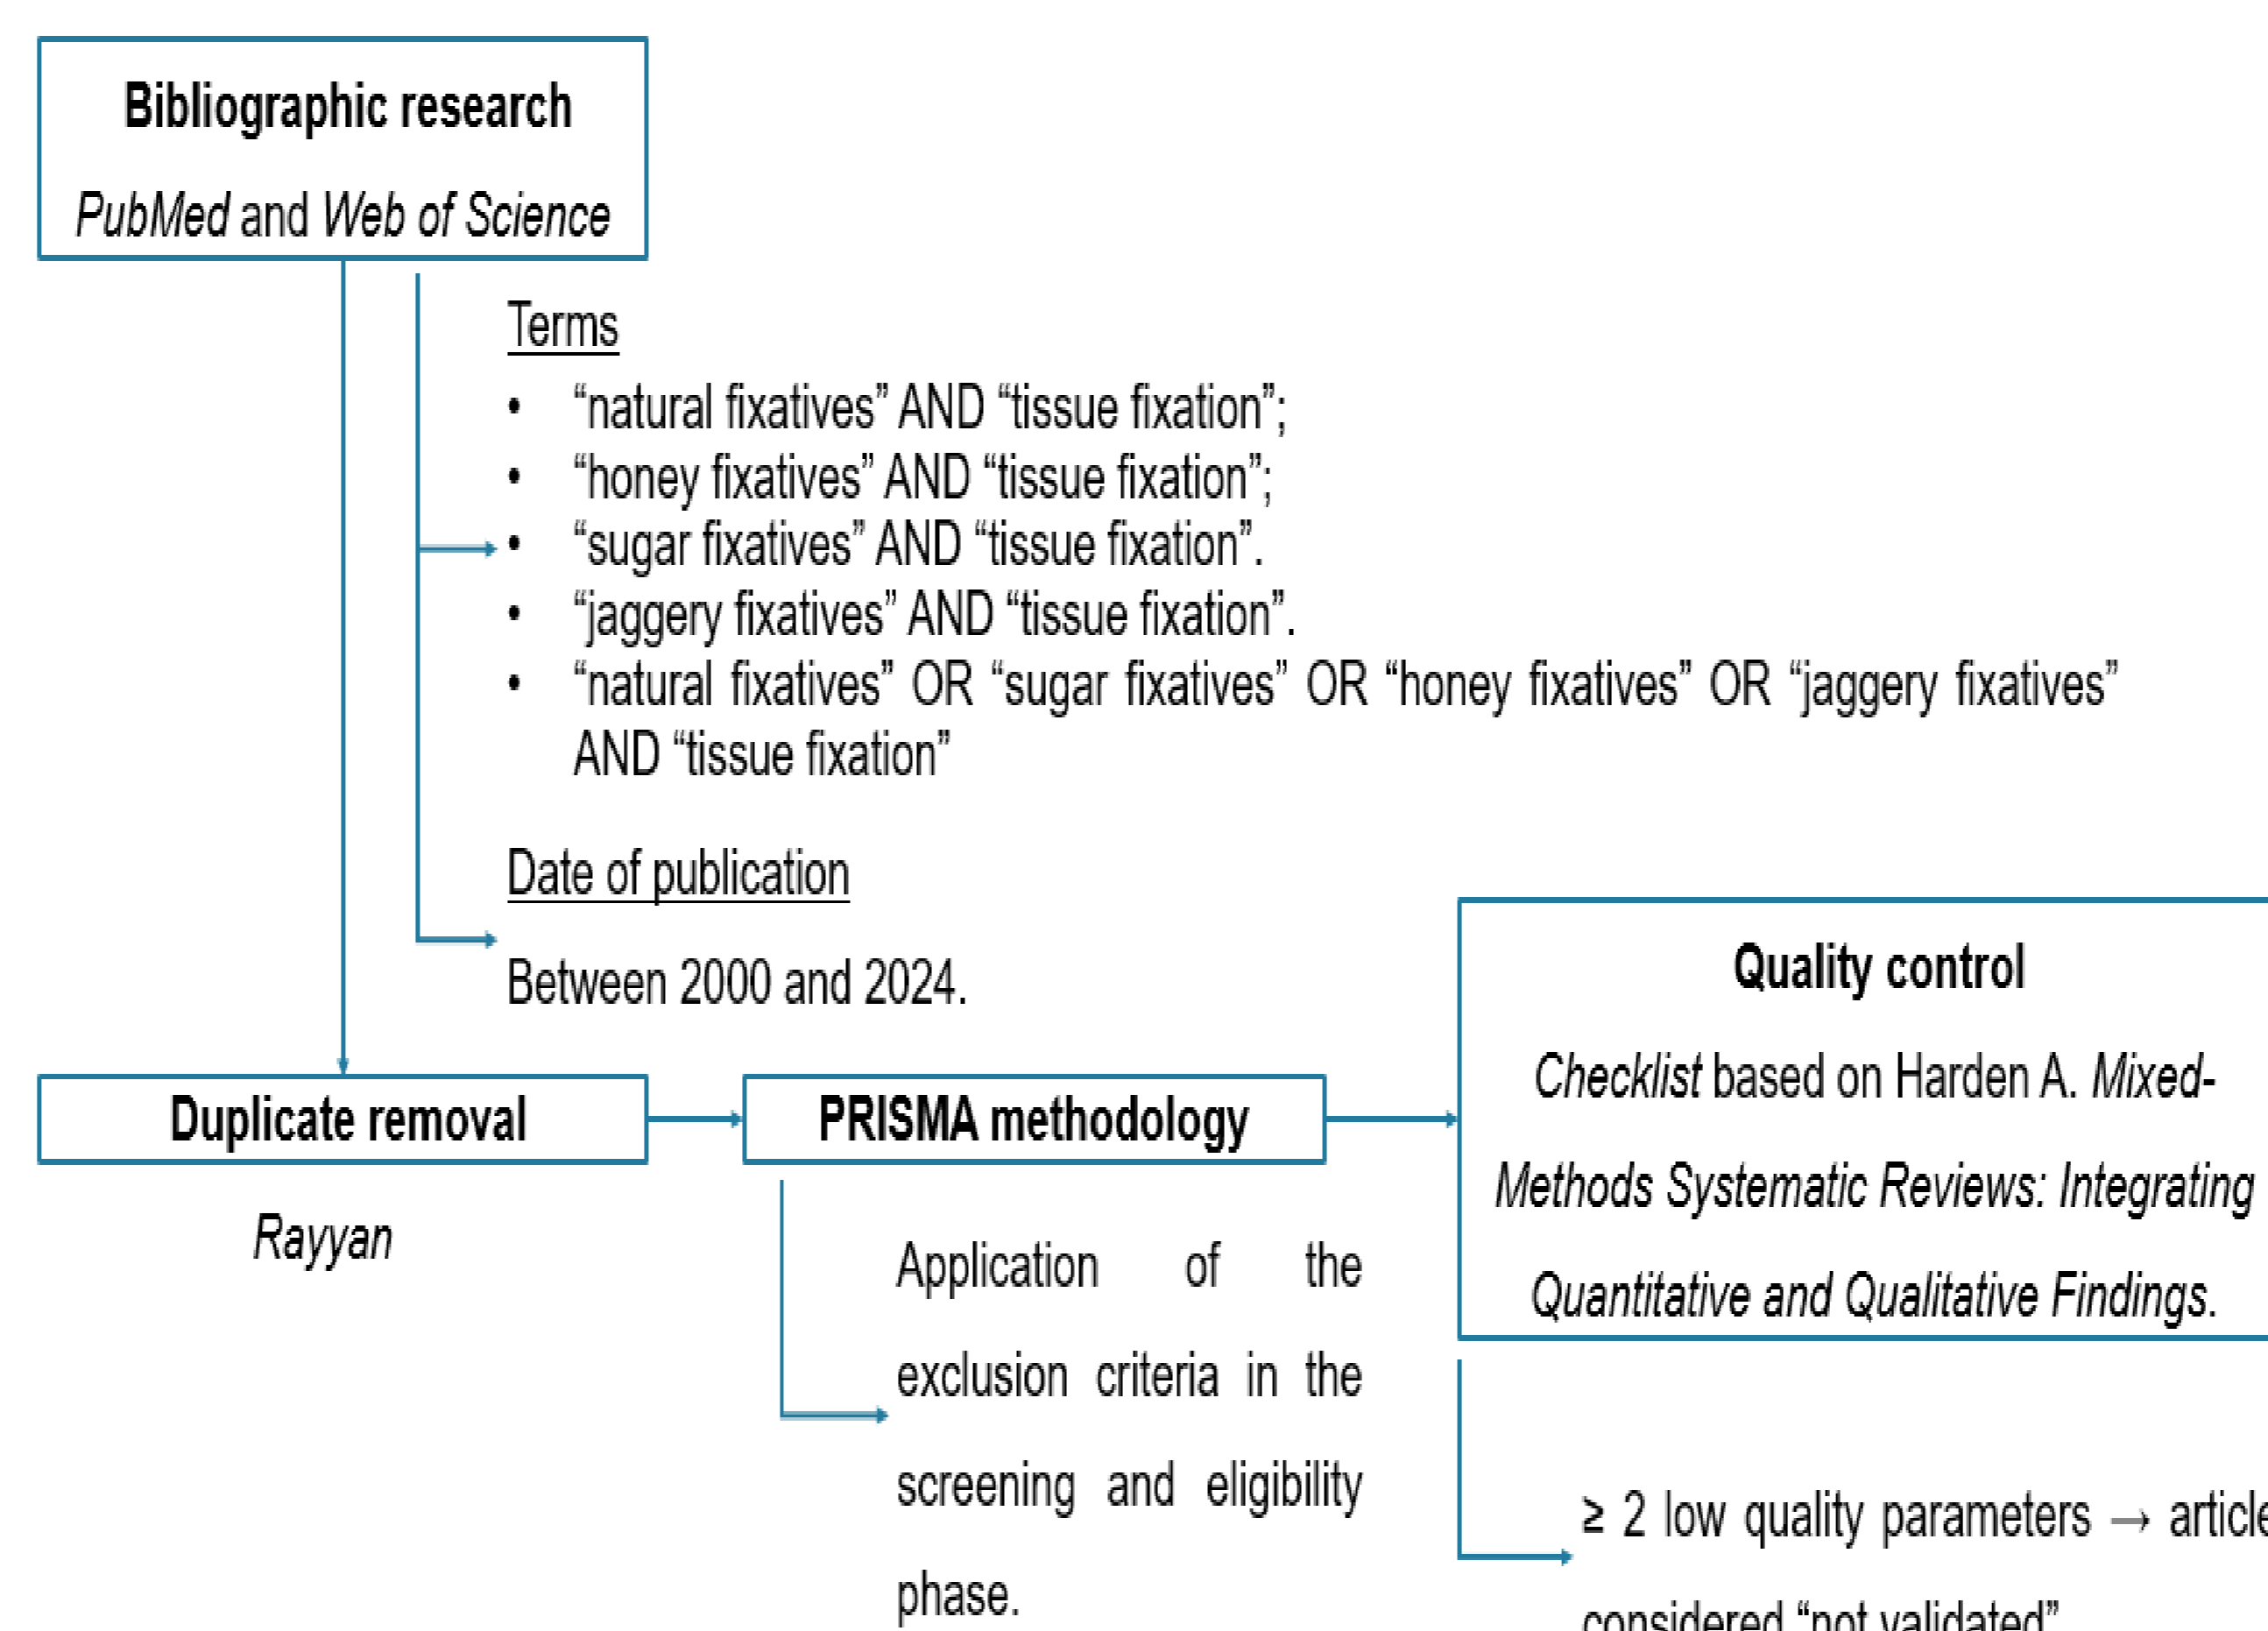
Bibliographic research

PubMed and Web of Science

Terms

- "natural fixatives" AND "tissue fixation";
- "honey fixatives" AND "tissue fixation";
- "sugar fixatives" AND "tissue fixation".
- "jaggery fixatives" AND "tissue fixation".
- "natural fixatives" OR "sugar fixatives" OR "honey fixatives" OR "jaggery fixatives" AND "tissue fixation"

Date of publication

Between 2000 and 2024.

Quality control

Checklist based on Harden A. Mixed-Methods Systematic Reviews: Integrating Quantitative and Qualitative Findings.

Duplicate removal

Rayyan

PRISMA methodology

Application of the exclusion criteria in the screening and eligibility phase.

≥ 2 low quality parameters → article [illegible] considered "not validated"